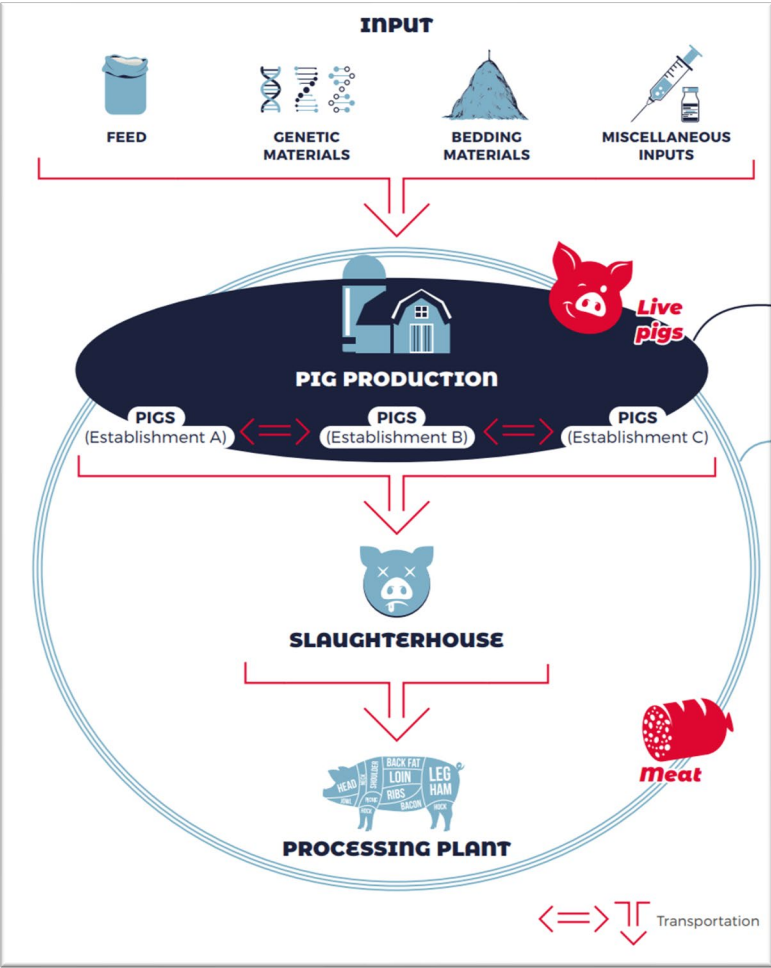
INPUT

FEED

GENETIC MATERIALS

BEDDING MATERIALS

MISCELLANEOUS INPUTS

Live pigs

PIG PRODUCTION

PIGS (Establishment A)

PIGS (Establishment B)

PIGS (Establishment C)

SLAUGHTERHOUSE

HEAD
JOWL
NECK
SHOULDER
BACK FAT
LOIN
RIBS
BACON
HOCK
LEG HAM

Meat

PROCESSING PLANT

Transportation